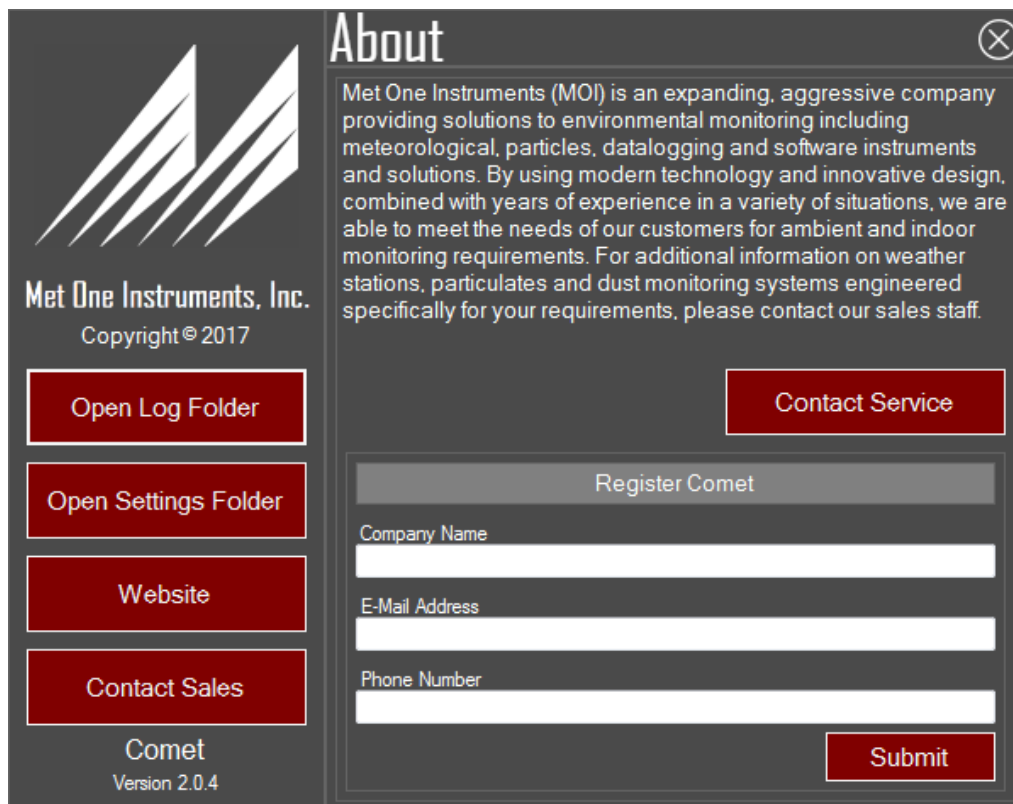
Met One Instruments, Inc.
Copyright © 2017

Open Log Folder

Open Settings Folder

Website

Contact Sales

Comet
Version 2.0.4

About

Met One Instruments (MOI) is an expanding, aggressive company providing solutions to environmental monitoring including meteorological, particles, datalogging and software instruments and solutions. By using modern technology and innovative design, combined with years of experience in a variety of situations, we are able to meet the needs of our customers for ambient and indoor monitoring requirements. For additional information on weather stations, particulates and dust monitoring systems engineered specifically for your requirements, please contact our sales staff.

Contact Service

Register Comet

Company Name

E-Mail Address

Phone Number

Submit